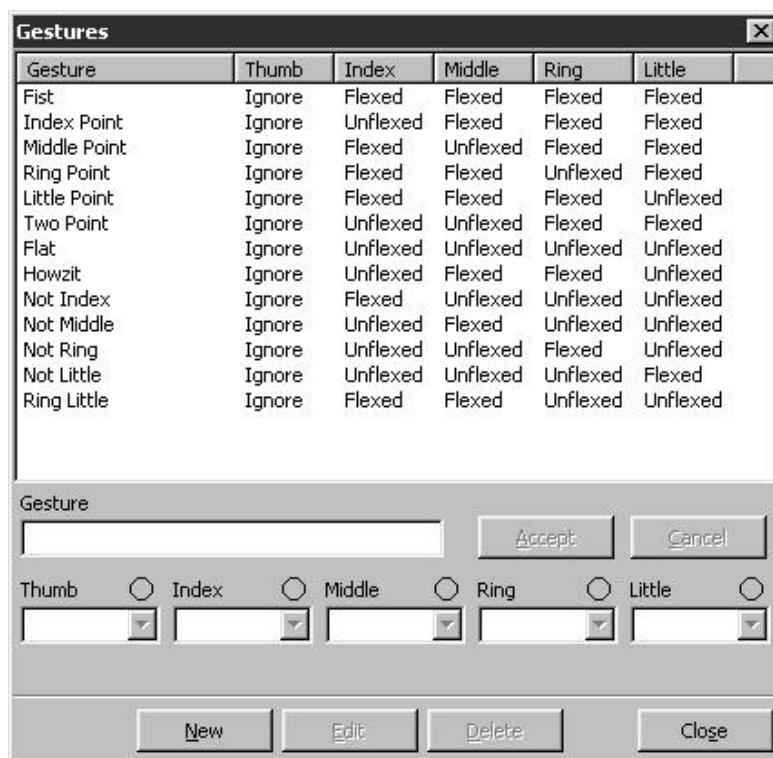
Gestures

| Gesture | Thumb | Index | Middle | Ring | Little |
|---|---|---|---|---|---|
| Fist | Ignore | Flexed | Flexed | Flexed | Flexed |
| Index Point | Ignore | Unflexed | Flexed | Flexed | Flexed |
| Middle Point | Ignore | Flexed | Unflexed | Flexed | Flexed |
| Ring Point | Ignore | Flexed | Flexed | Unflexed | Flexed |
| Little Point | Ignore | Flexed | Flexed | Flexed | Unflexed |
| Two Point | Ignore | Unflexed | Unflexed | Flexed | Flexed |
| Flat | Ignore | Unflexed | Unflexed | Unflexed | Unflexed |
| Howzit | Ignore | Unflexed | Flexed | Flexed | Unflexed |
| Not Index | Ignore | Flexed | Unflexed | Unflexed | Unflexed |
| Not Middle | Ignore | Unflexed | Flexed | Unflexed | Unflexed |
| Not Ring | Ignore | Unflexed | Unflexed | Flexed | Unflexed |
| Not Little | Ignore | Unflexed | Unflexed | Unflexed | Flexed |
| Ring Little | Ignore | Flexed | Flexed | Unflexed | Unflexed |

Gesture

Accept Cancel

Thumb Index Middle Ring Little

New Edit Delete Close